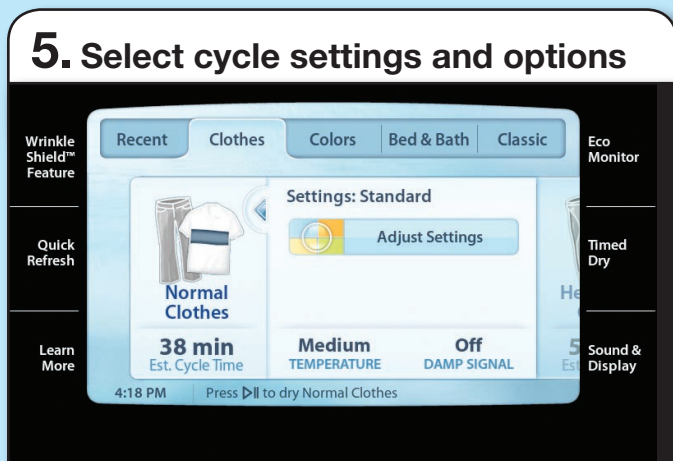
5. Select cycle settings and options

Wrinkle Shield™ Feature

Quick Refresh

Learn More

Recent | Clothes | Colors | Bed & Bath | Classic

Normal Clothes

Settings: Standard

Adjust Settings

He

38 min
Est. Cycle Time

Medium
TEMPERATURE

Off
DAMP SIGNAL

5
Est

4:18 PM Press ▷II to dry Normal Clothes

Eco Monitor

Timed Dry

Sound & Display